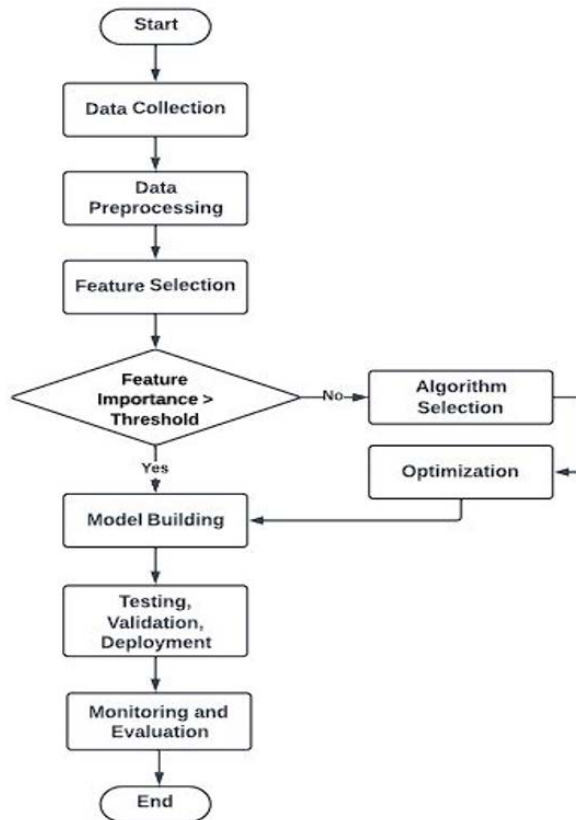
Start

Data Collection

Data Preprocessing

Feature Selection

Feature Importance > Threshold

No

Algorithm Selection

Yes

Optimization

Model Building

Testing, Validation, Deployment

Monitoring and Evaluation

End